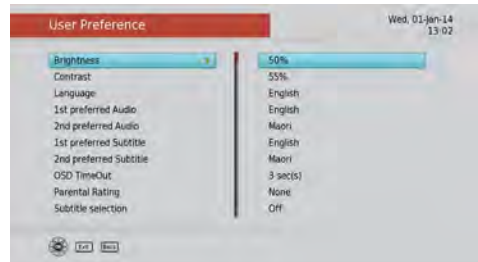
User Preference

Wed, 01-Jan-14
13:02

| | |
|---|---|
| Brightness | 50% |
| Contrast | 55% |
| Language | English |
| 1st preferred Audio | English |
| 2nd preferred Audio | Maori |
| 1st preferred Subtitle | English |
| 2nd preferred Subtitle | Maori |
| OSD TimeOut | 3 sec(s) |
| Parental Rating | None |
| Subtitle selection | Off |

Exit Back